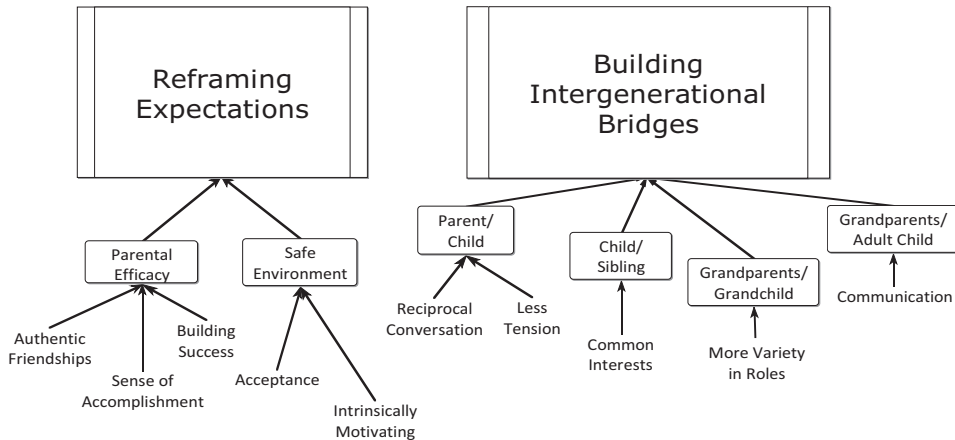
Reframing Expectations

Parental Efficacy

Safe Environment

Authentic Friendships

Sense of Accomplishment

Building Success

Acceptance

Intrinsically Motivating

Building Intergenerational Bridges

Parent/ Child

Reciprocal Conversation

Less Tension

Child/ Sibling

Common Interests

Grandparents/ Grandchild

More Variety in Roles

Grandparents/ Adult Child

Communication